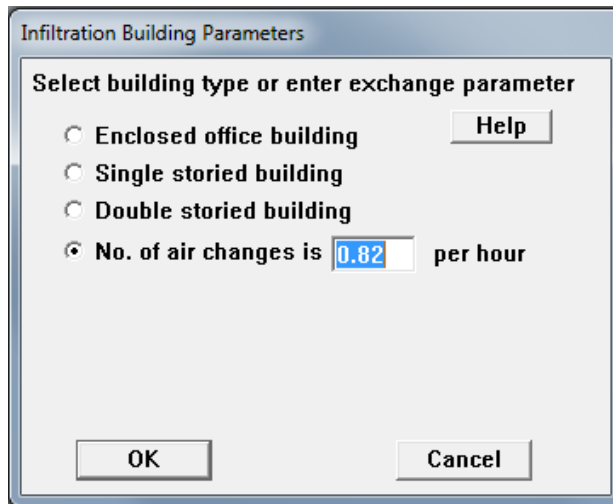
Infiltration Building Parameters

Select building type or enter exchange parameter

Enclosed office building

Help

Single storied building

Double storied building

No. of air changes is 0.82 per hour

OK

Cancel